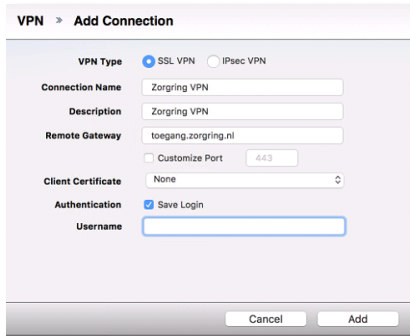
VPN » Add Connection

VPN Type SSL VPN IPsec VPN

Connection Name Zorgring VPN

Description Zorgring VPN

Remote Gateway toegang.zorgring.nl

Customize Port 443

Client Certificate None

Authentication Save Login

Username

Cancel Add